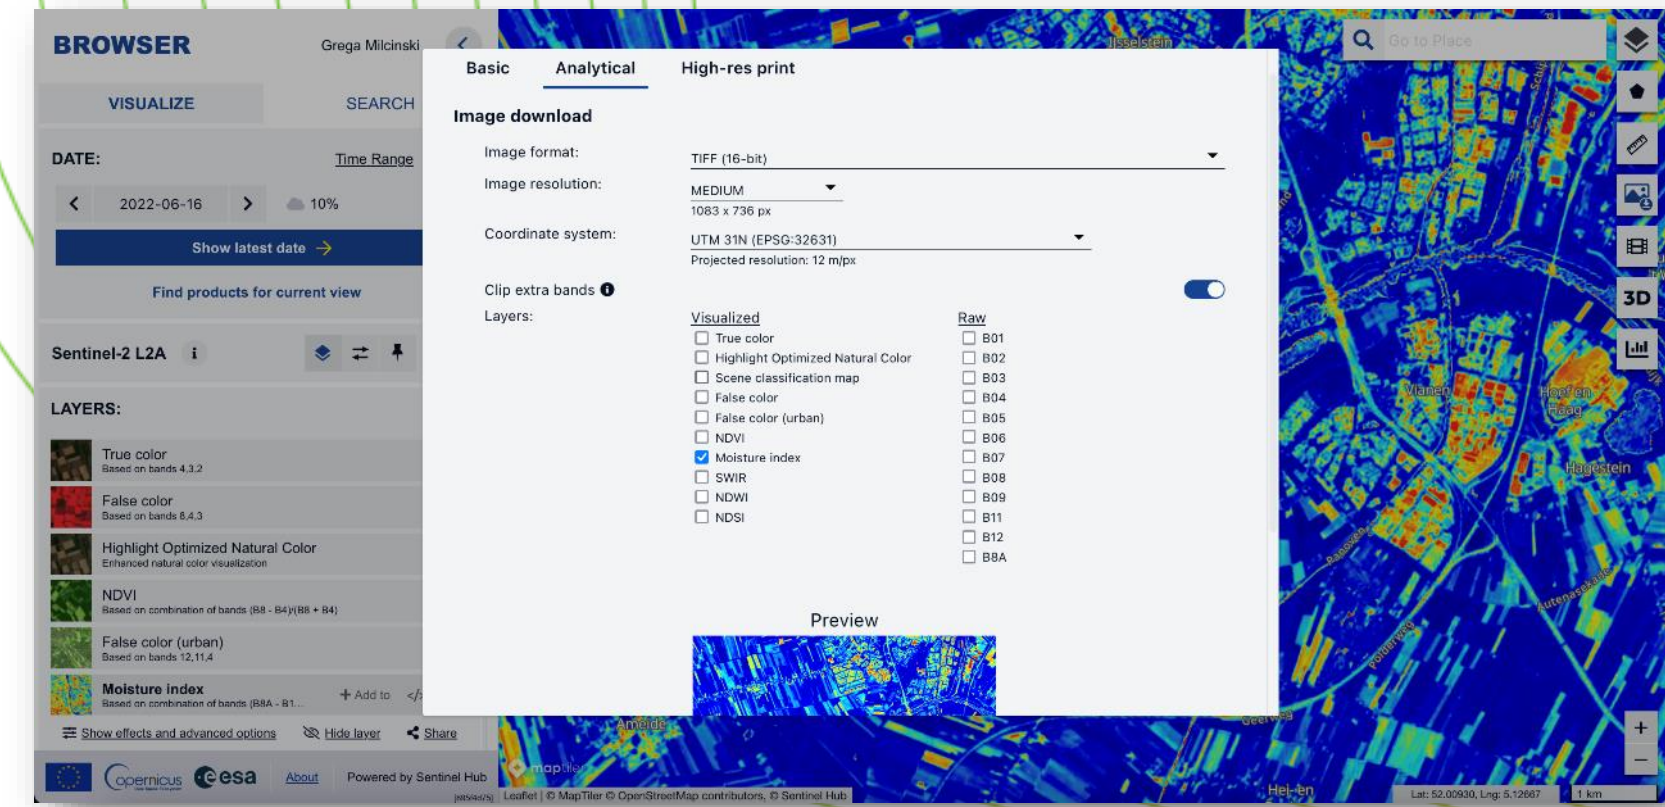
BROWSER
Grega Milcinski

VISUALIZE
SEARCH

DATE:
Time Range
2022-06-16
10%
Show latest date →
Find products for current view

Sentinel-2 L2A

LAYERS:
True color
Based on bands 4,3,2
False color
Based on bands 8,4,3
Highlight Optimized Natural Color
Enhanced natural color visualization
NDVI
Based on combination of bands (B8 - B4)/(B8 + B4)
False color (urban)
Based on bands 12,11,4
Moisture index
Based on combination of bands (B8A - B1...
+ Add to

Show effects and advanced options
Hide layer
Share

opernicus
esa
About
Powered by Sentinel Hub

Basic
Analytical
High-res print

Image download
Image format:
TIFF (16-bit)
Image resolution:
MEDIUM
1083 x 736 px
Coordinate system:
UTM 31N (EPSG:32631)
Projected resolution: 12 m/px
Clip extra bands
Layers:
Visualized
True color
Highlight Optimized Natural Color
Scene classification map
False color
False color (urban)
NDVI
Moisture index
SWIR
NDWI
NDSI
Raw
B01
B02
B03
B04
B05
B06
B07
B08
B09
B11
B12
B8A

Preview

Go to Place
3D
IJsselstein
Vianen
Hoef en Haag
Hagestein
Ameide
Heî-en
maptiler
Leaflet | © MapTiler © OpenStreetMap contributors, © Sentinel Hub
Lat: 52.00930, Lng: 5.12667
1 km